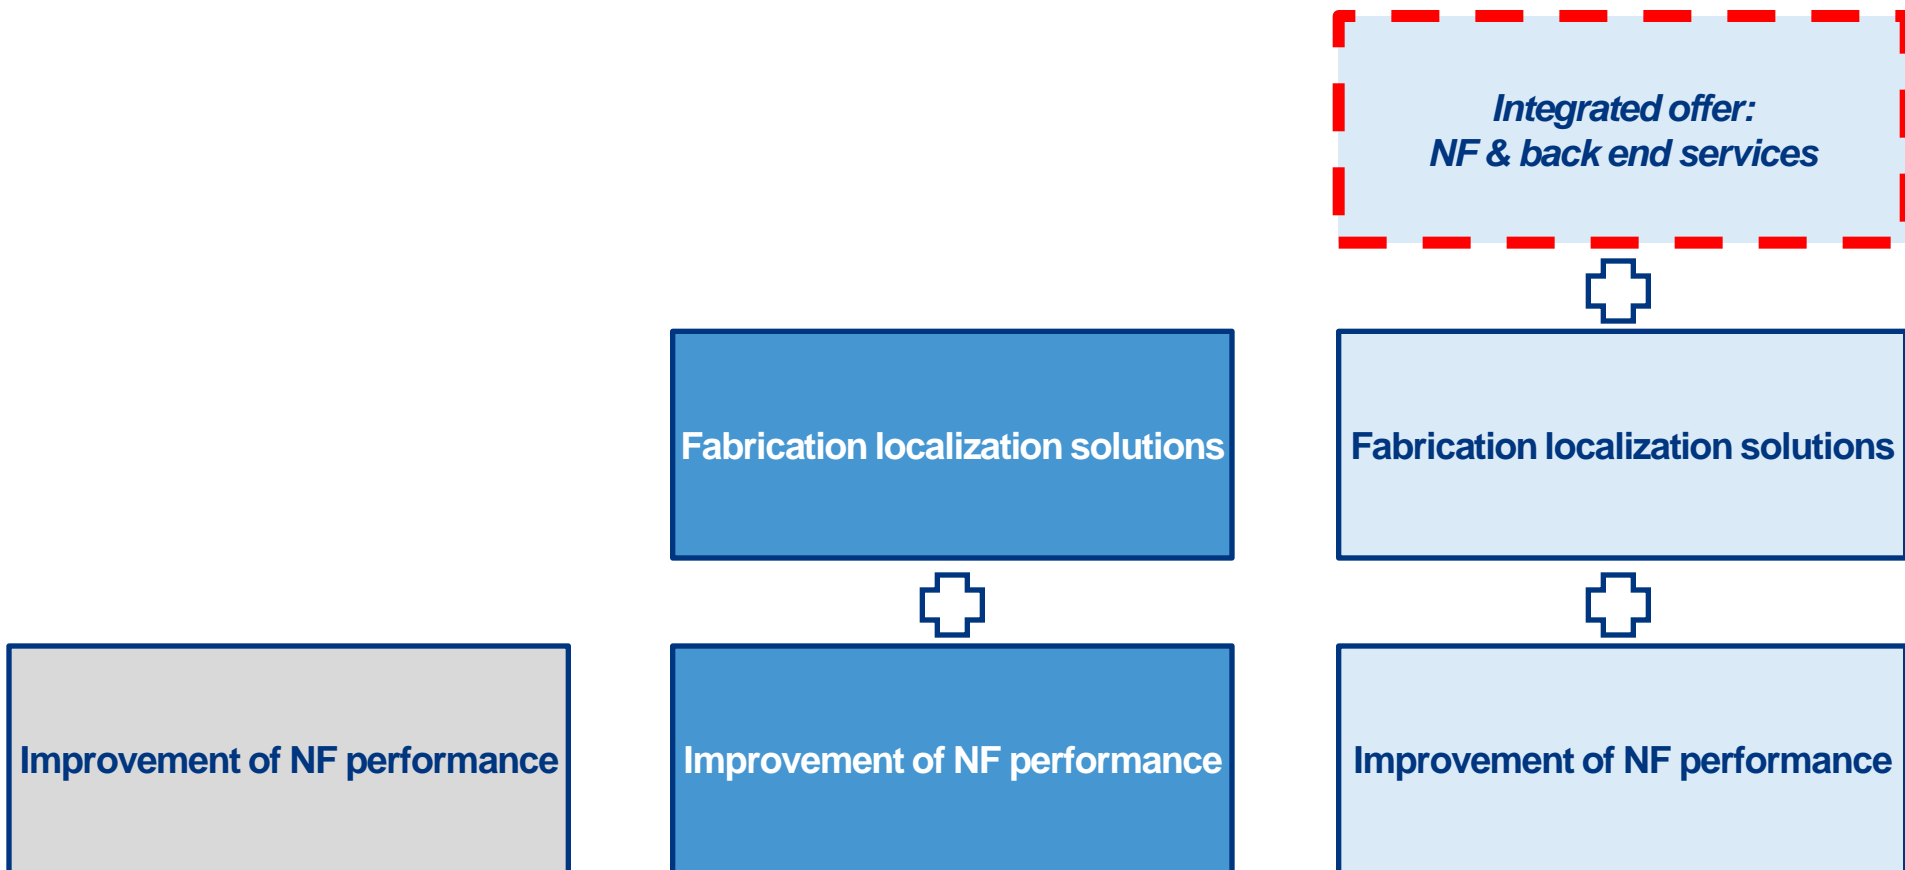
Integrated offer:
NF & back end services

Fabrication localization solutions

Fabrication localization solutions

Improvement of NF performance

Improvement of NF performance

Improvement of NF performance